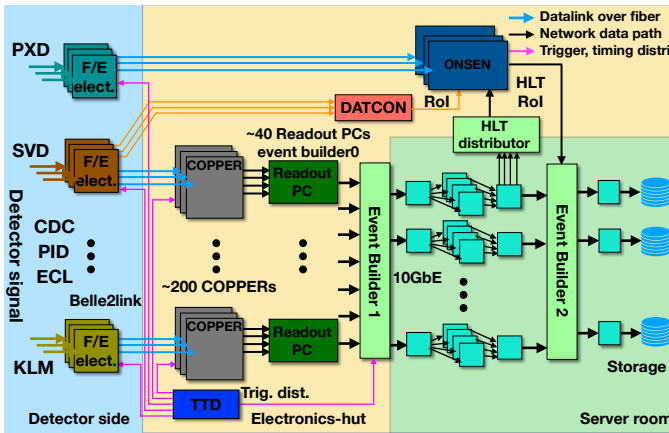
Datalink over fiber
Network data path
Trigger, timing distri

PXD
F/E elect.
ONSEN
HLT RoI
DATCON
RoI
SVD
F/E elect.
~40 Readout PCs event builder0
HLT distributor
COPPER
Readout PC
Event Builder 1
Event Builder 2
Detector signal
CDC
PID
ECL
10GbE
~200 COPPERs
Belle2link
KLM
F/E elect.
COPPER
Readout PC
Storage
Trig. dist.
TTD
Detector side
Electronics-hut
Server room